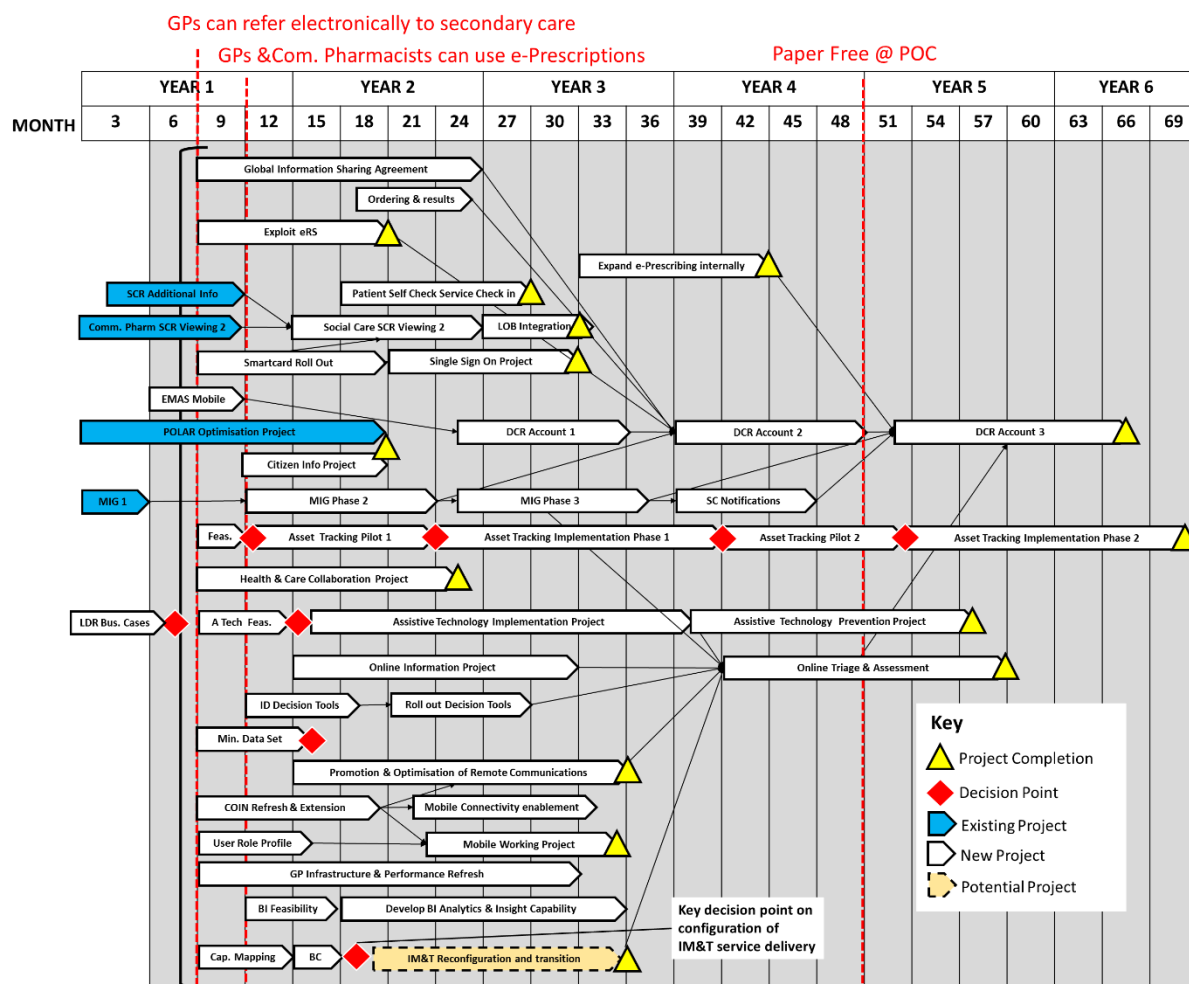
GPs can refer electronically to secondary care

GPs &Com. Pharmacists can use e-Prescriptions

Paper Free @ POC

| | YEAR 1 | | | | YEAR 2 | | | | YEAR 3 | | | | YEAR 4 | | | | YEAR 5 | | | | YEAR 6 | | |
|---|---|---|---|---|---|---|---|---|---|---|---|---|---|---|---|---|---|---|---|---|---|---|---|
| MONTH | 3 | 6 | 9 | 12 | 15 | 18 | 21 | 24 | 27 | 30 | 33 | 36 | 39 | 42 | 45 | 48 | 51 | 54 | 57 | 60 | 63 | 66 | 69 |

Global Information Sharing Agreement

Ordering & results

Exploit eRS

Expand e-Prescribing internally

SCR Additional Info

Patient Self Check Service Check in

Comm. Pharm SCR Viewing 2

Social Care SCR Viewing 2

LOB Integration

Smartcard Roll Out

Single Sign On Project

EMAS Mobile

POLAR Optimisation Project

DCR Account 1

DCR Account 2

DCR Account 3

Citizen Info Project

MIG 1

MIG Phase 2

MIG Phase 3

SC Notifications

Feas.

Asset Tracking Pilot 1

Asset Tracking Implementation Phase 1

Asset Tracking Pilot 2

Asset Tracking Implementation Phase 2

Health & Care Collaboration Project

LDR Bus. Cases

A Tech Feas.

Assistive Technology Implementation Project

Assistive Technology Prevention Project

Online Information Project

Online Triage & Assessment

ID Decision Tools

Roll out Decision Tools

Min. Data Set

Promotion & Optimisation of Remote Communications

COIN Refresh & Extension

Mobile Connectivity enablement

User Role Profile

Mobile Working Project

GP Infrastructure & Performance Refresh

BI Feasibility

Develop BI Analytics & Insight Capability

Key decision point on configuration of IM&T service delivery

Cap. Mapping

BC

IM&T Reconfiguration and transition

Key

Project Completion

Decision Point

Existing Project

New Project

Potential Project